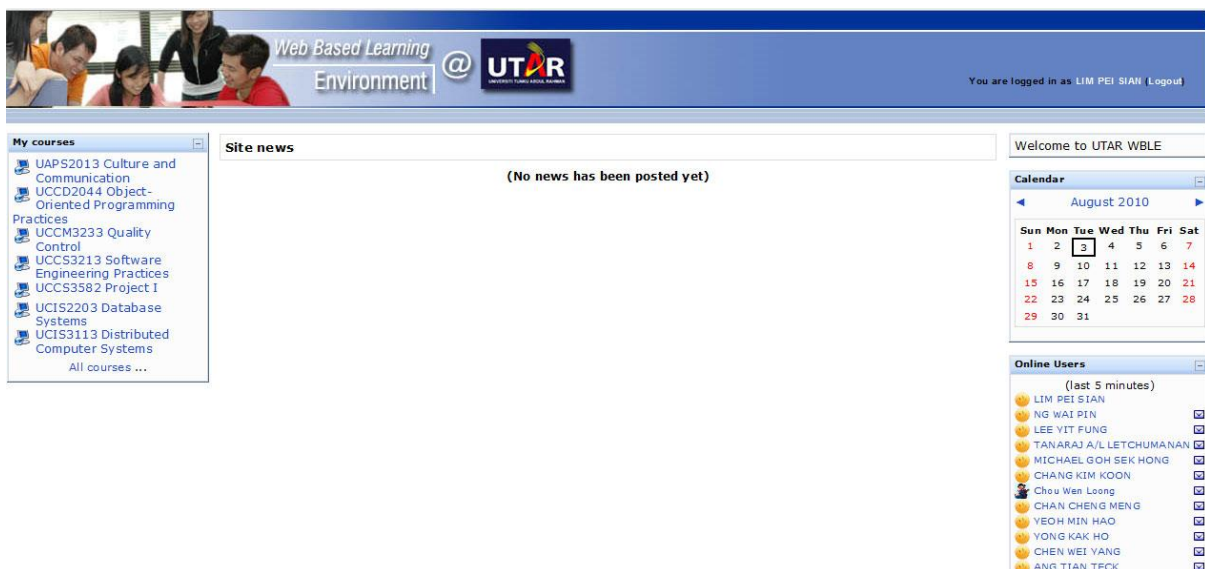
Web Based Learning Environment @ UTAR
UNIVERSITI TUNKU ABDUL RAHMAN

You are logged in as LIM PEI SIAN (Logout)

My courses
UAPS2013 Culture and Communication
UCCD2044 Object-Oriented Programming Practices
UCCM3233 Quality Control
UCCS3213 Software Engineering Practices
UCCS3582 Project I
UCIS2203 Database Systems
UCIS3113 Distributed Computer Systems
All courses ...

Site news

(No news has been posted yet)

Welcome to UTAR WBLE

Calendar

◄ August 2010 ►

| Sun | Mon | Tue | Wed | Thu | Fri | Sat |
|---|---|---|---|---|---|---|
| 1 | 2 | 3 | 4 | 5 | 6 | 7 |
| 8 | 9 | 10 | 11 | 12 | 13 | 14 |
| 15 | 16 | 17 | 18 | 19 | 20 | 21 |
| 22 | 23 | 24 | 25 | 26 | 27 | 28 |
| 29 | 30 | 31 | | | | |

Online Users
(last 5 minutes)
LIM PEI SIAN
NG WAI PIN
LEE YIT FUNG
TANARAJ A/L LETCHUMANAN
MICHAEL GOH SEK HONG
CHANG KIM KOON
Chou Wen Loong
CHAN CHENG MENG
YEOH MIN HAO
YONG KAK HO
CHEN WEI YANG
ANG TIAN TECK